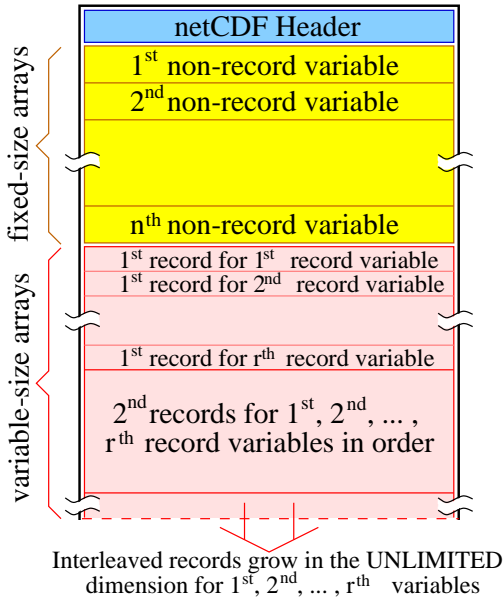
netCDF Header

1$^{st}$ non-record variable

2$^{nd}$ non-record variable

n$^{th}$ non-record variable

1$^{st}$ record for 1$^{st}$ record variable

1$^{st}$ record for 2$^{nd}$ record variable

1$^{st}$ record for r$^{th}$ record variable

2$^{nd}$ records for 1$^{st}$, 2$^{nd}$, ... , r$^{th}$ record variables in order

fixed-size arrays

variable-size arrays

Interleaved records grow in the UNLIMITED dimension for 1$^{st}$, 2$^{nd}$, ... , r$^{th}$ variables